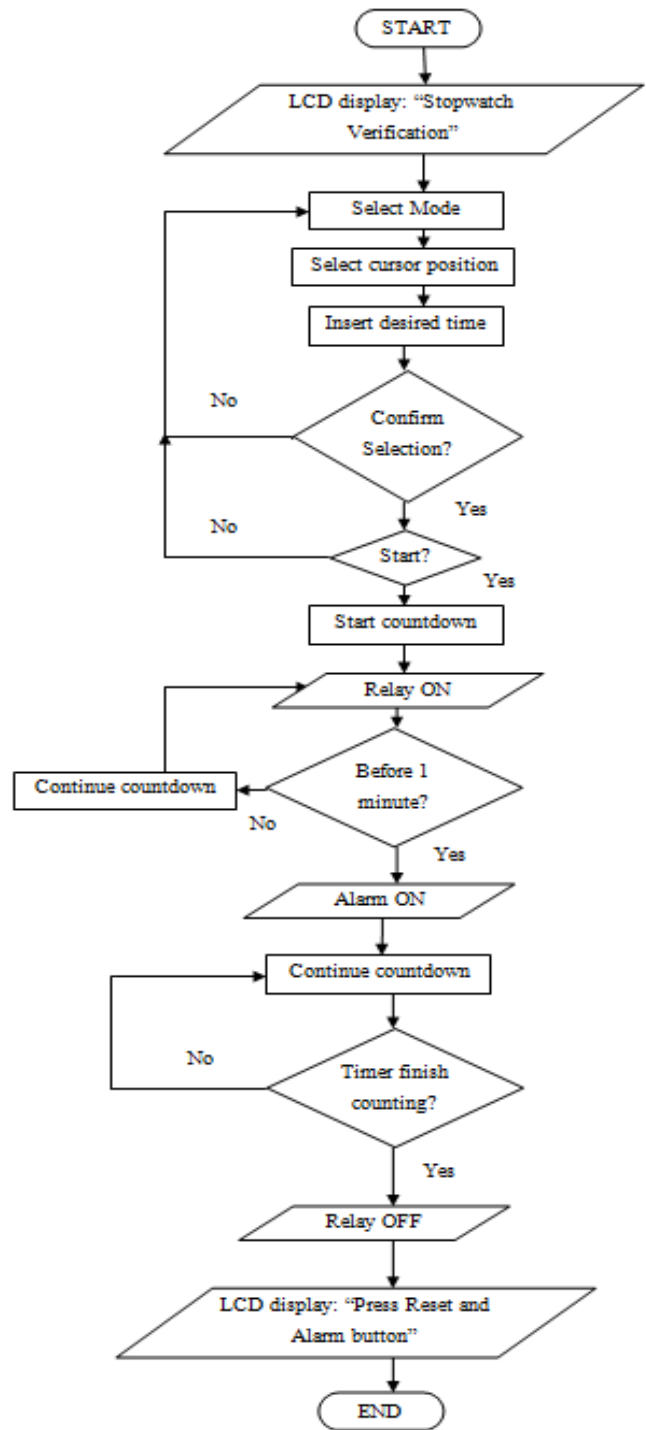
START

LCD display: “Stopwatch Verification”

Select Mode

Select cursor position

Insert desired time

No

Confirm Selection?

Yes

No

Start?

Yes

Start countdown

Relay ON

Continue countdown

Before 1 minute?

No

Yes

Alarm ON

Continue countdown

No

Timer finish counting?

Yes

Relay OFF

LCD display: “Press Reset and Alarm button”

END